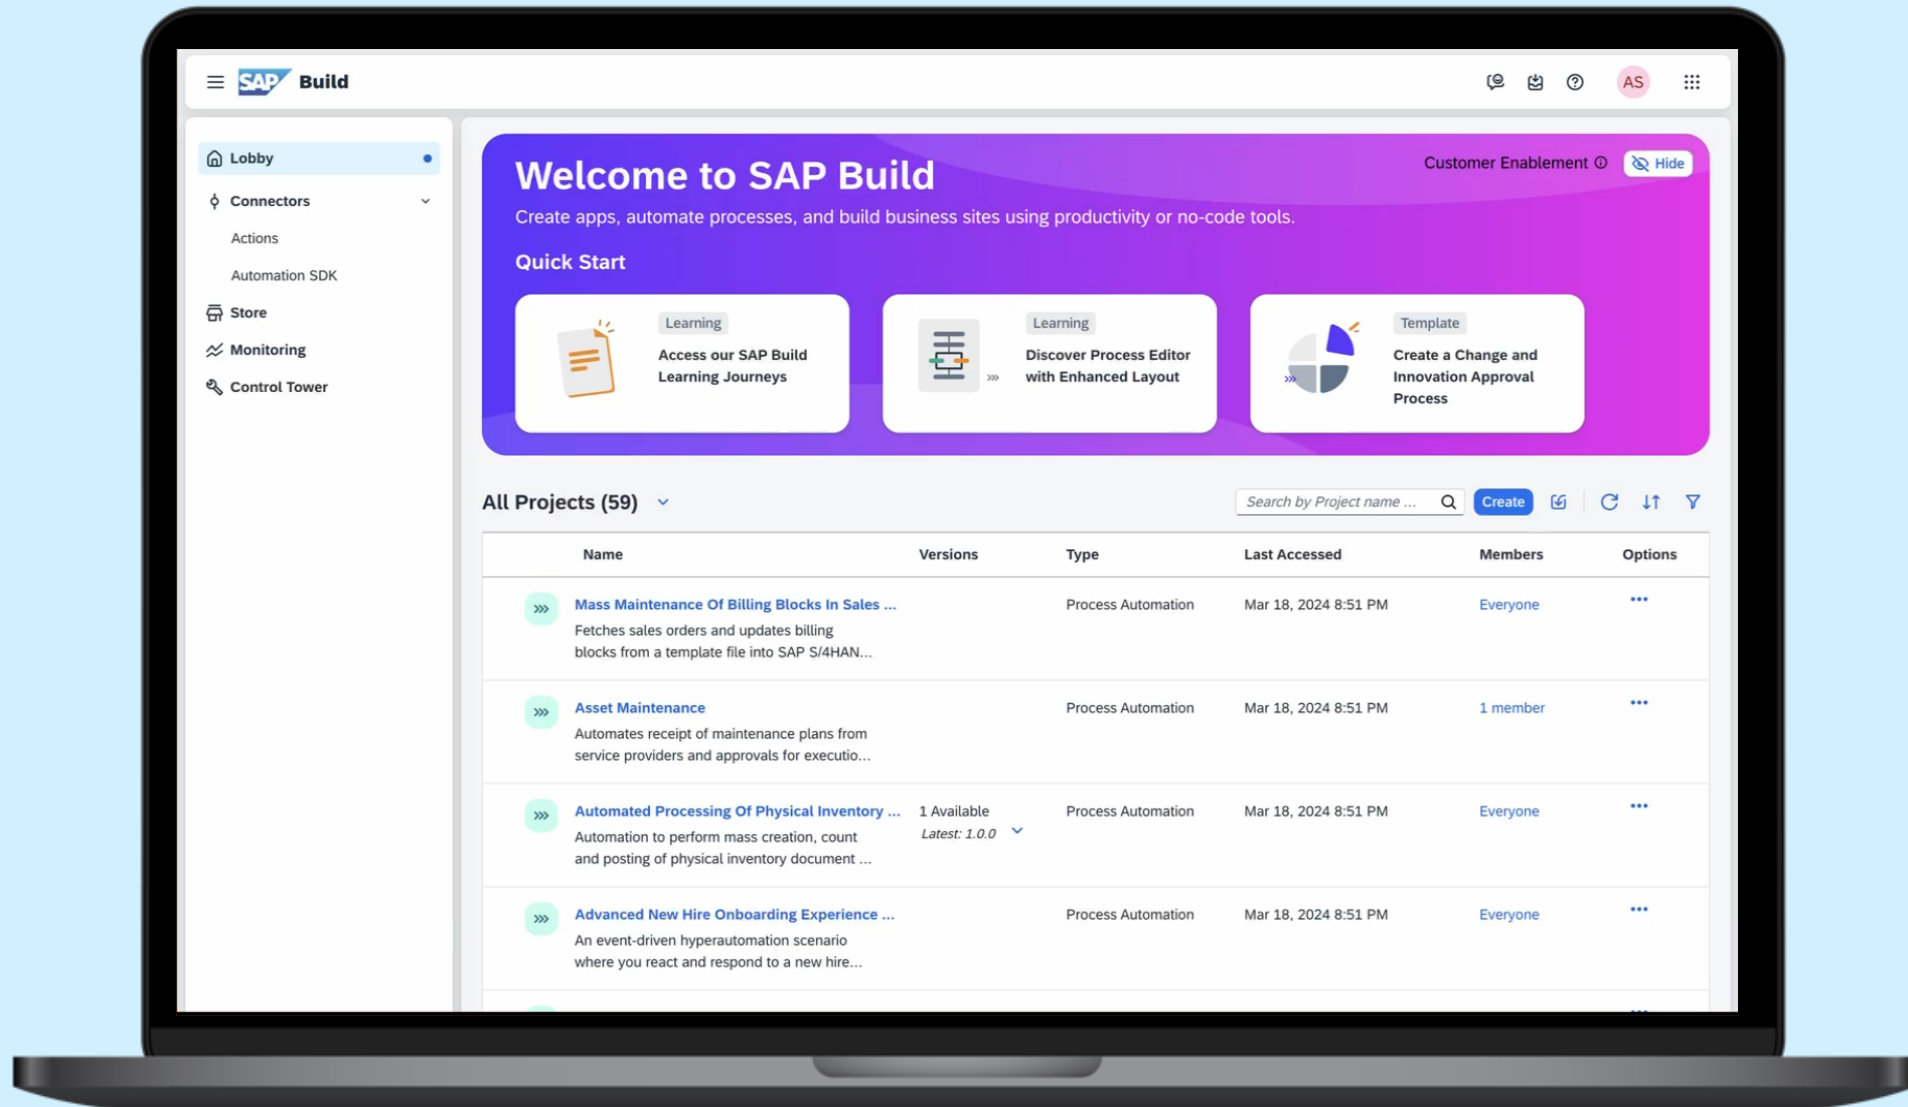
SAP Build

AS

Lobby

Connectors

Actions

Automation SDK

Store

Monitoring

Control Tower

Welcome to SAP Build

Customer Enablement

Hide

Create apps, automate processes, and build business sites using productivity or no-code tools.

Quick Start

Learning
Access our SAP Build Learning Journeys

Learning
Discover Process Editor with Enhanced Layout

Template
Create a Change and Innovation Approval Process

All Projects (59)

Search by Project name ...

Create

| Name | Versions | Type | Last Accessed | Members | Options |
|---|---|---|---|---|---|
| Mass Maintenance Of Billing Blocks In Sales ... Fetches sales orders and updates billing blocks from a template file into SAP S/4HAN... | | Process Automation | Mar 18, 2024 8:51 PM | Everyone | ••• |
| Asset Maintenance Automates receipt of maintenance plans from service providers and approvals for executio... | | Process Automation | Mar 18, 2024 8:51 PM | 1 member | ••• |
| Automated Processing Of Physical Inventory ... Automation to perform mass creation, count and posting of physical inventory document ... | 1 Available Latest: 1.0.0 | Process Automation | Mar 18, 2024 8:51 PM | Everyone | ••• |
| Advanced New Hire Onboarding Experience ... An event-driven hyperautomation scenario where you react and respond to a new hire... | | Process Automation | Mar 18, 2024 8:51 PM | Everyone | ••• |